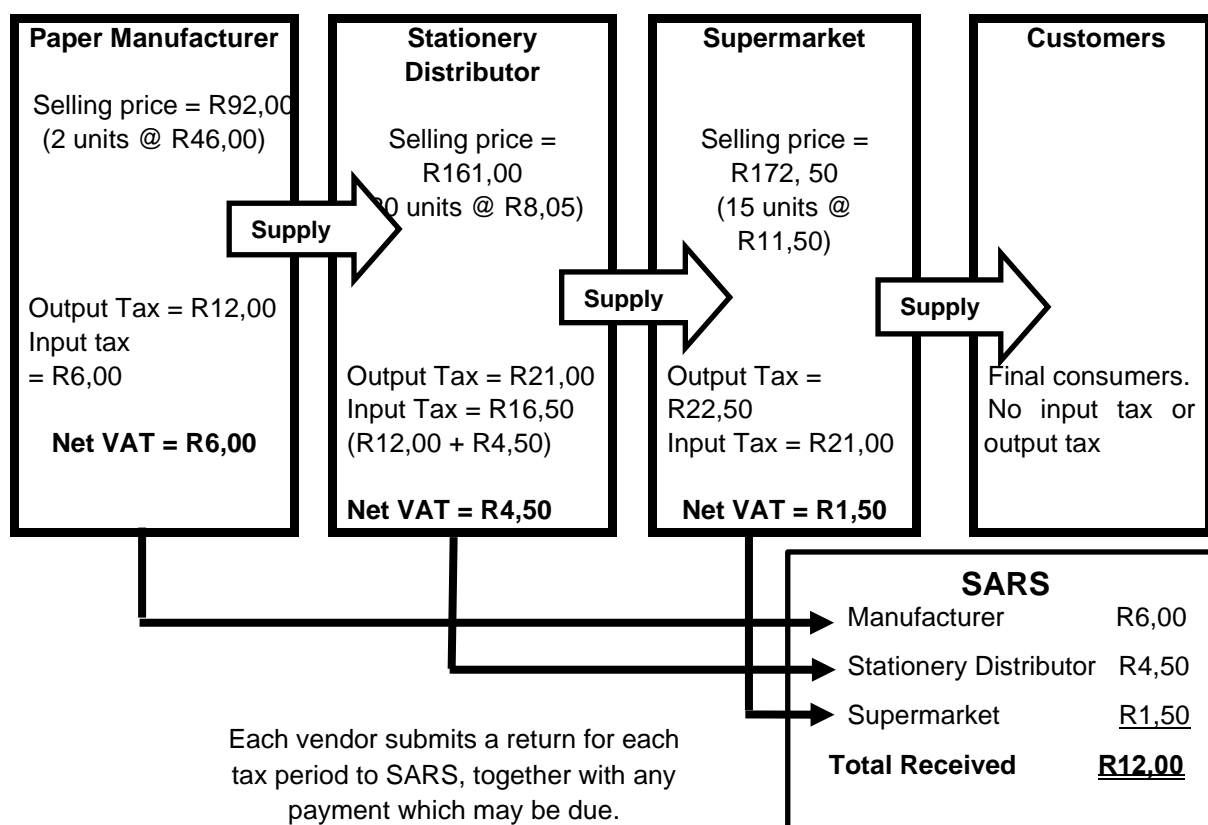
Paper Manufacturer

Selling price = R92,00 (2 units @ R46,00)

Output Tax = R12,00
Input tax
= R6,00

Net VAT = R6,00

Supply

Stationery Distributor

Selling price = R161,00 ([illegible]0 units @ R8,05)

Output Tax = R21,00
Input Tax = R16,50
(R12,00 + R4,50)

Net VAT = R4,50

Supply

Supermarket

Selling price = R172, 50 (15 units @ R11,50)

Output Tax = R22,50
Input Tax = R21,00

Net VAT = R1,50

Supply

Customers

Final consumers. No input tax or output tax

SARS

| | |
|---|---|
| Manufacturer | R6,00 |
| Stationery Distributor | R4,50 |
| Supermarket | R1,50 |
| **Total Received** | **R12,00** |

Each vendor submits a return for each tax period to SARS, together with any payment which may be due.